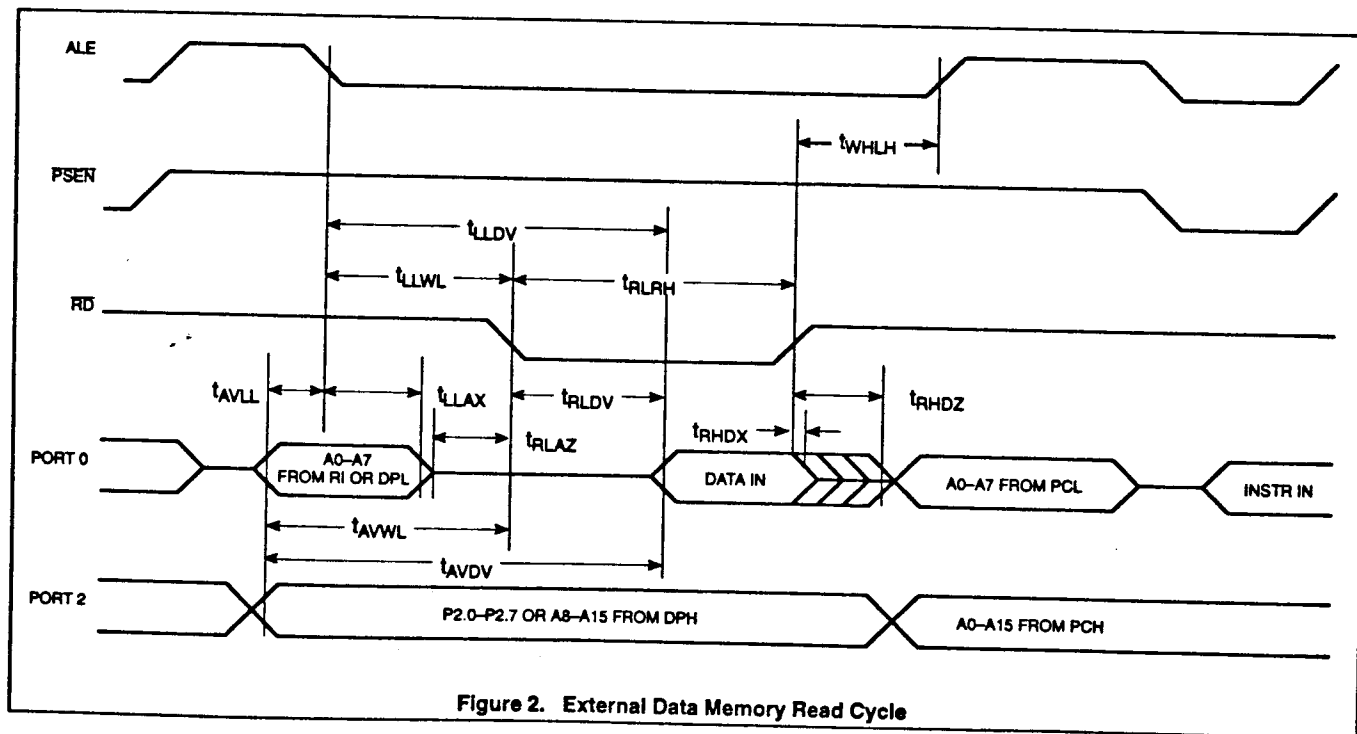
ALE

$\overline{PSEN}$

$t_{WHLH}$

$t_{LLDV}$

$t_{LLWL}$

$t_{RLRH}$

$\overline{RD}$

$t_{AVLL}$

$t_{LLAX}$

$t_{RLDV}$

$t_{RHDZ}$

$t_{RHDX}$

$t_{RLAZ}$

PORT 0

A0–A7 FROM RI OR DPL

DATA IN

A0–A7 FROM PCL

INSTR IN

$t_{AVWL}$

$t_{AVDV}$

PORT 2

P2.0–P2.7 OR A8–A15 FROM DPH

A0–A15 FROM PCH

Figure 2. External Data Memory Read Cycle